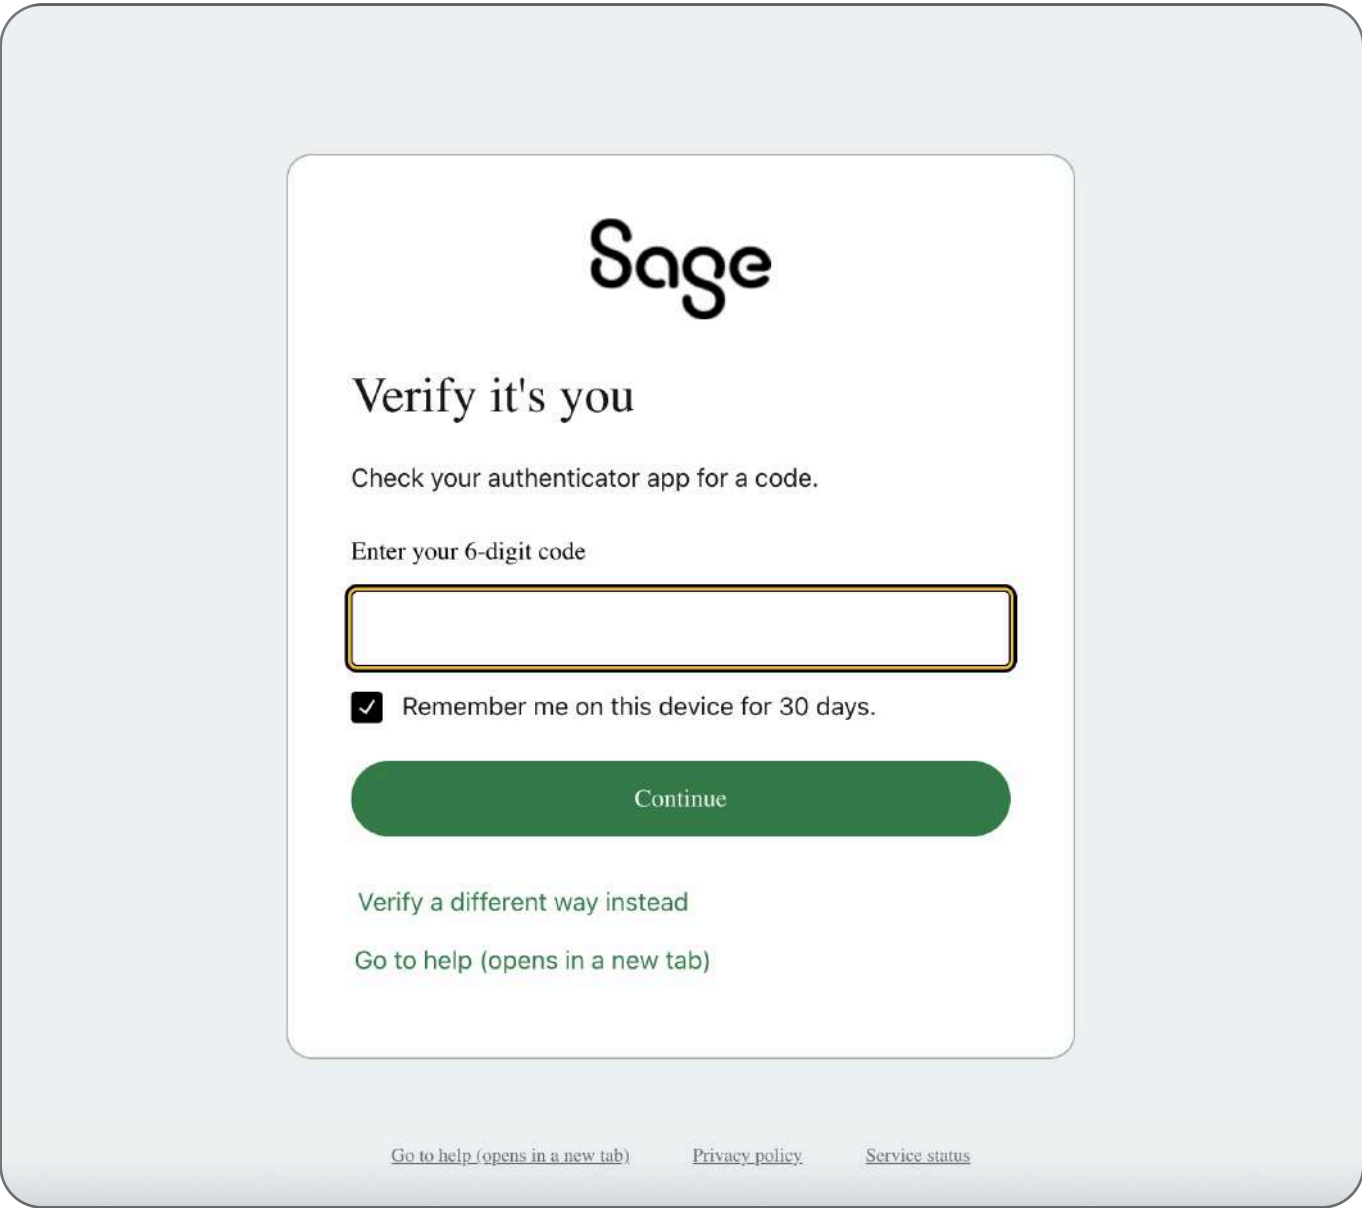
Sage

Verify it's you

Check your authenticator app for a code.

Enter your 6-digit code

Remember me on this device for 30 days.

Continue

Verify a different way instead

Go to help (opens in a new tab)

Go to help (opens in a new tab) Privacy policy Service status